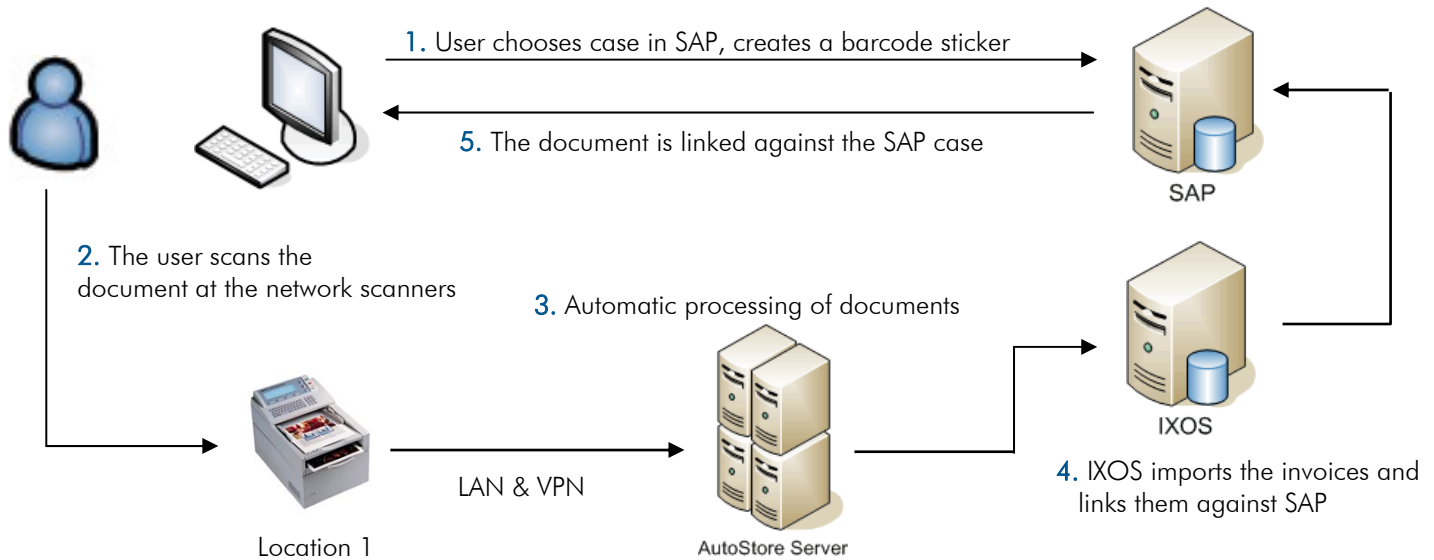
1. User chooses case in SAP, creates a barcode sticker

5. The document is linked against the SAP case

SAP

2. The user scans the document at the network scanners

3. Automatic processing of documents

IXOS

4. IXOS imports the invoices and links them against SAP

LAN & VPN

Location 1

AutoStore Server